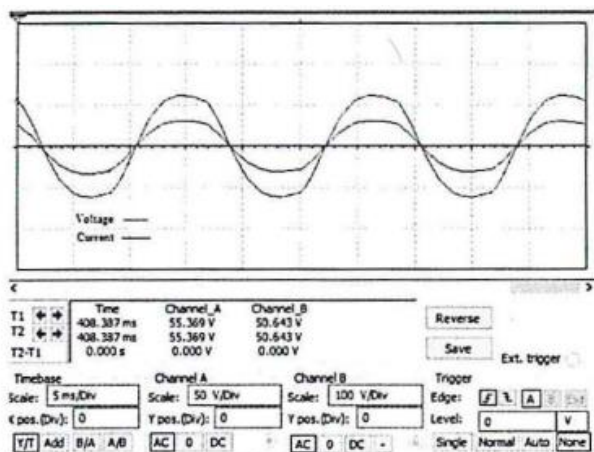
Voltage
Current

T1
T2
T2-T1

| Time | Channel_A | Channel_B |
|---|---|---|
| 408.387 ms | 55.369 V | 50.643 V |
| 408.387 ms | 55.369 V | 50.643 V |
| 0.000 s | 0.000 V | 0.000 V |

Reverse
Save
Ext. trigger

Timebase
Scale: 5 ms/Div
X pos.(Div): 0
Y/T Add B/A A/B

Channel A
Scale: 50 V/Div
Y pos.(Div): 0
AC 0 DC

Channel B
Scale: 100 V/Div
Y pos.(Div): 0
AC 0 DC -

Trigger
Edge: A B Ext
Level: 0 V
Single Normal Auto None